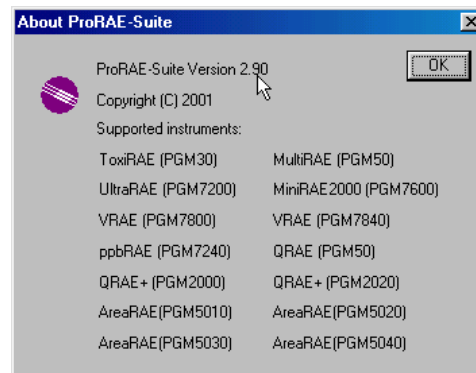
About ProRAE-Suite

ProRAE-Suite Version 2.90

OK

Copyright (C) 2001

Supported instruments:

ToxiRAE (PGM30)
MultiRAE (PGM50)
UltraRAE (PGM7200)
MiniRAE2000 (PGM7600)
VRAE (PGM7800)
VRAE (PGM7840)
ppbRAE (PGM7240)
QRAE (PGM50)
QRAE+ (PGM2000)
QRAE+ (PGM2020)
AreaRAE(PGM5010)
AreaRAE(PGM5020)
AreaRAE(PGM5030)
AreaRAE(PGM5040)